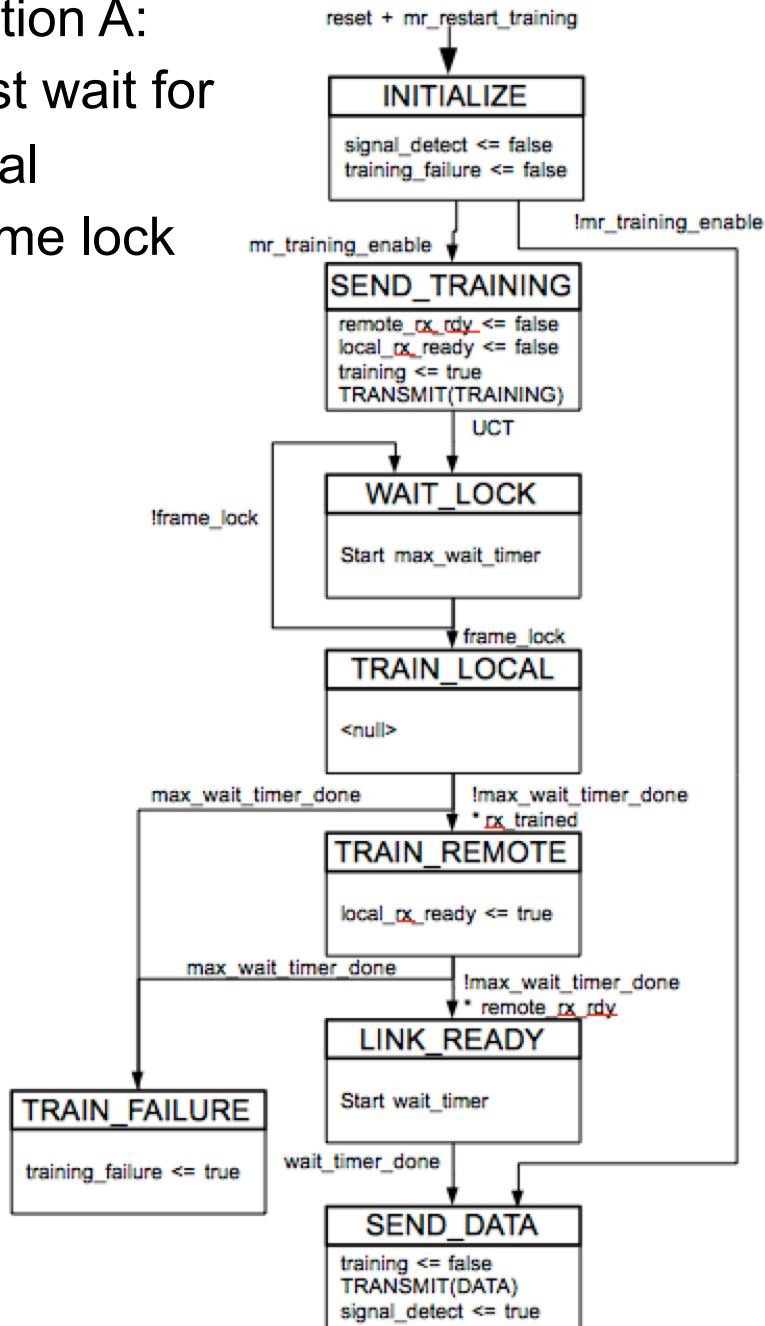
tion A:
st wait for
al
me lock

reset + mr_restart_training

INITIALIZE

signal_detect <= false
training_failure <= false

mr_training_enable

!mr_training_enable

SEND_TRAINING

remote_rx_rdy <= false
local_rx_ready <= false
training <= true
TRANSMIT(TRAINING)

UCT

!frame_lock

WAIT_LOCK

Start max_wait_timer

frame_lock

TRAIN_LOCAL

<null>

max_wait_timer_done

!max_wait_timer_done
* rx_trained

TRAIN_REMOTE

local_rx_ready <= true

max_wait_timer_done

!max_wait_timer_done
* remote_rx_rdy

LINK_READY

Start wait_timer

TRAIN_FAILURE

training_failure <= true

wait_timer_done

SEND_DATA

training <= false
TRANSMIT(DATA)
signal_detect <= true